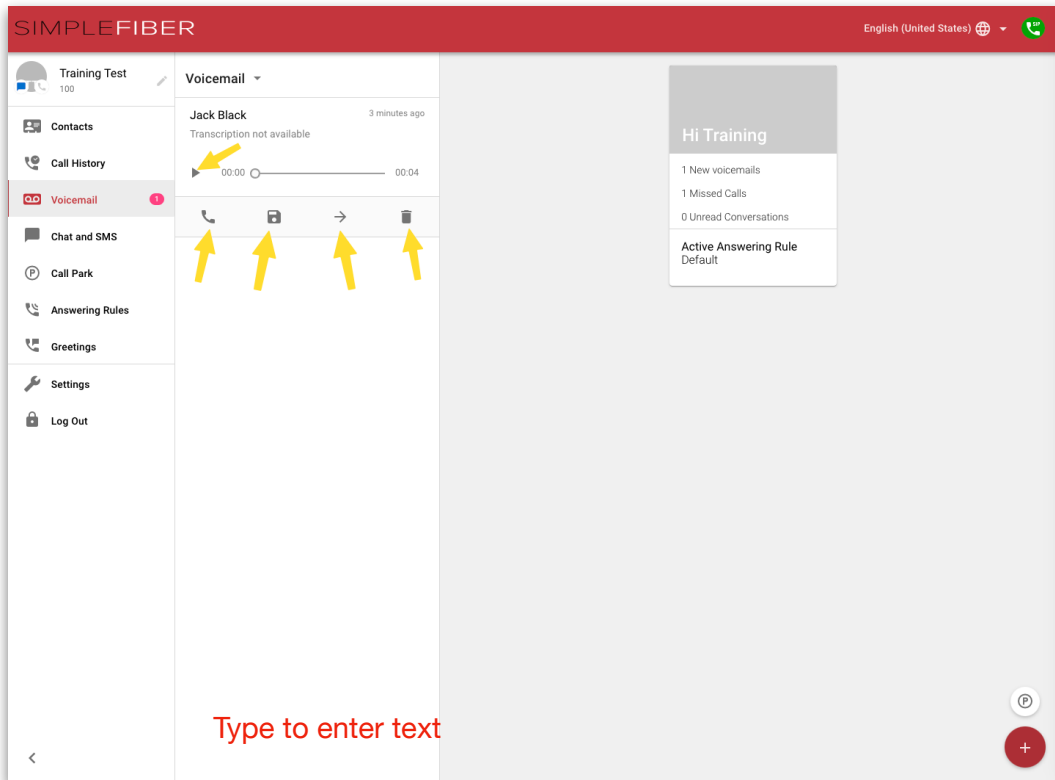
SIMPLEFIBER

English (United States)

Training Test
100

Contacts
Call History
Voicemail 1
Chat and SMS
Call Park
Answering Rules
Greetings
Settings
Log Out

Voicemail

Jack Black
3 minutes ago
Transcription not available
00:00
00:04

Hi Training
1 New voicemails
1 Missed Calls
0 Unread Conversations
Active Answering Rule
Default

Type to enter text